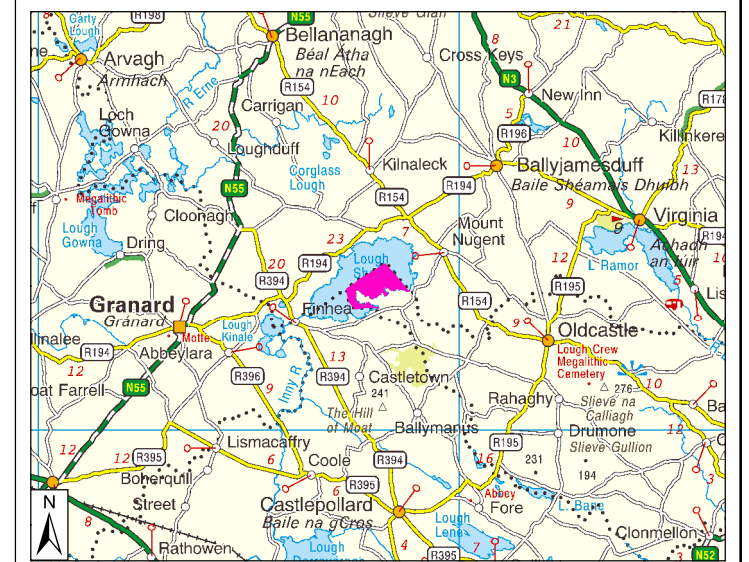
Garty Lough
R198
N55
Slieve Glah
21
ne
Arvagh
Armhach
Bellananagh
Béal Átha na nEach
Cross Keys
8
N3
R154
10
Loch Gowna
R Erne
Carrigan
New Inn
5
R178
R196
10
Killinkere
20
Loughduff
Kilnaleck
Ballyjamesduff
Baile Shéamais Dhuibh
13
Corglass Lough
R194
N55
Megalithic Tomb
R154
9
Cloonagh
Mount Nugent
Virginia
Achadh an Iúir
Lough Gowna
Dring
23
7
9
Lough Sh
12
L. Ramor
20
R194
R195
5
Lis
R394
Granard
Gránard
Finnea
R154
9
Oldcastle
Motte
Lough Kinale
llnalee
R194
Abbeylara
Lough Crew Megalithic Cemetery
12
13
R396
R394
Castletown
276
10
oat Farrell
N55
9
Inny R.
241
Rahaghy
Slieve na Calliagh
Ba
The Hill of Moat
Ballymanus
Drumone
12
Slieve Gullion
12
Lismacaffry
R195
6
Coole
R394
231
16
194
R395
12
Boherquill
Street
6
R395
Abbey
Fore
3
N
Castlepollard
Baile na gCros
L. Bane
8
Lough Lene
Rathowen
Lough
4
R395
7
Clonmellon
N52